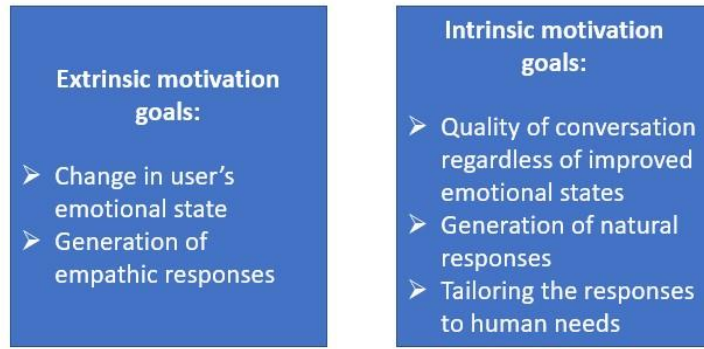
Extrinsic motivation goals:

➢ Change in user's emotional state
➢ Generation of empathic responses

Intrinsic motivation goals:

➢ Quality of conversation regardless of improved emotional states
➢ Generation of natural responses
➢ Tailoring the responses to human needs